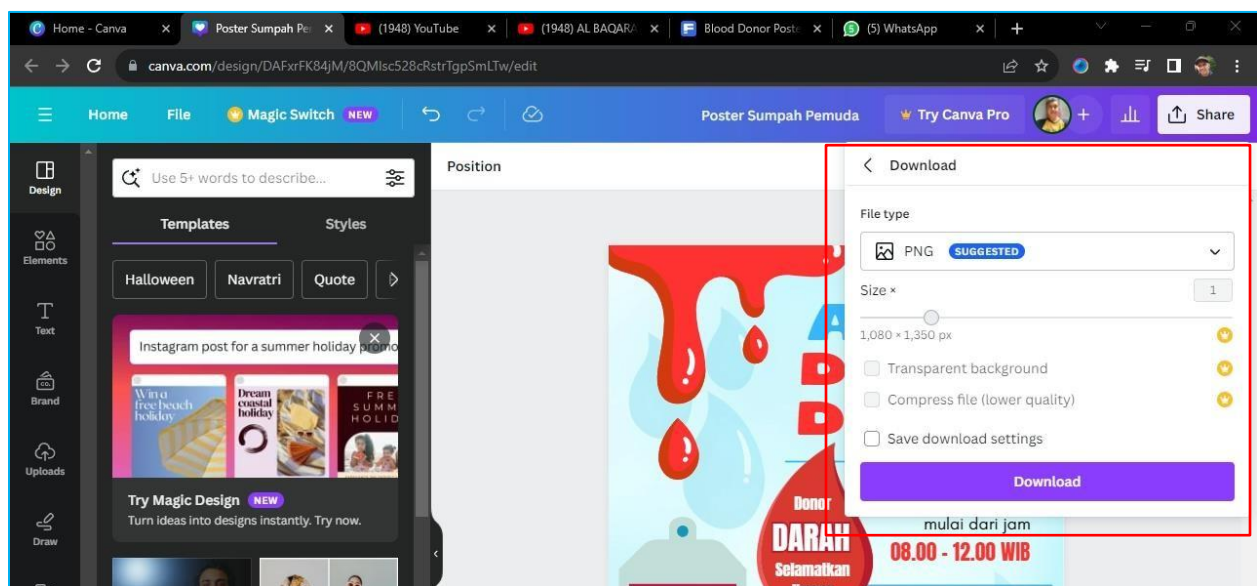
Home - Canva
Poster Sumpah Pe
(1948) YouTube
(1948) AL BAQARA
Blood Donor Poste
(5) WhatsApp

canva.com/design/DAFxrFK84jM/8QMlsc528cRstrTgpSmLTw/edit

Home File Magic Switch NEW Poster Sumpah Pemuda Try Canva Pro Share

Design
Elements
Text
Brand
Uploads
Draw

Use 5+ words to describe...
Templates Styles
Halloween Navratri Quote
Instagram post for a summer holiday promo
Win a free beach holiday
Dream coastal holiday
FREE SUMM HOLID
Try Magic Design NEW
Turn ideas into designs instantly. Try now.

Position

Download
File type
PNG SUGGESTED
Size ×
1
1,080 × 1,350 px
Transparent background
Compress file (lower quality)
Save download settings
Download

Donor
DARAH
Selamatkan
mulai dari jam
08.00 - 12.00 WIB